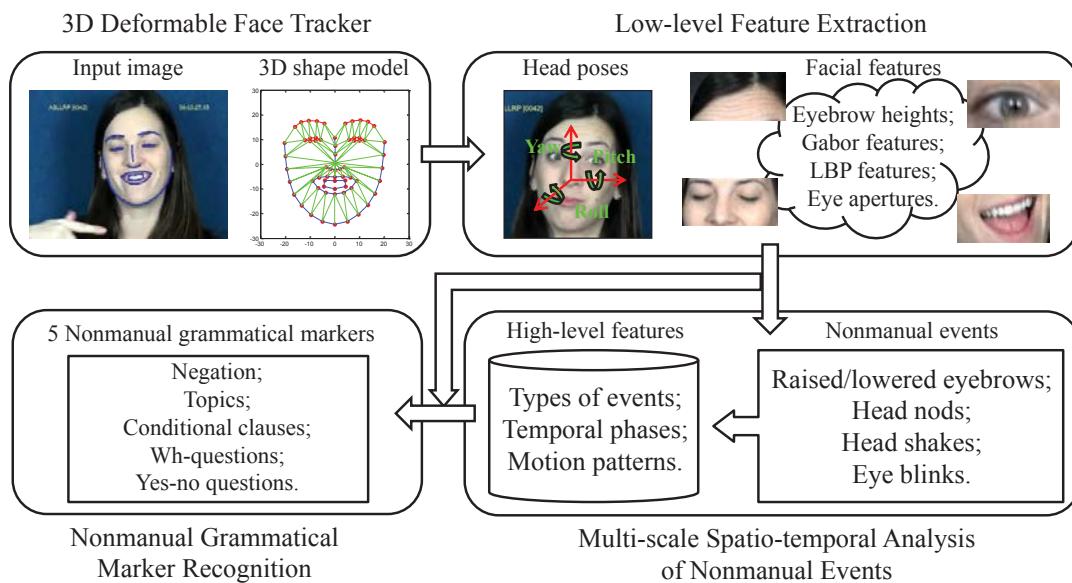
3D Deformable Face Tracker

Input image

ASLLRP [0042]

3D shape model

30
20
10
0
-10
-20
-30
-30 -20 -10 0 10 20 30

Low-level Feature Extraction

Head poses

LLRP [0042]

Yaw

Pitch

Roll

Facial features

Eyebrow heights;
Gabor features;
LBP features;
Eye apertures.

5 Nonmanual grammatical markers

Negation;
Topics;
Conditional clauses;
Wh-questions;
Yes-no questions.

High-level features

Types of events;
Temporal phases;
Motion patterns.

Nonmanual events

Raised/lowered eyebrows;
Head nods;
Head shakes;
Eye blinks.

Nonmanual Grammatical Marker Recognition

Multi-scale Spatio-temporal Analysis of Nonmanual Events